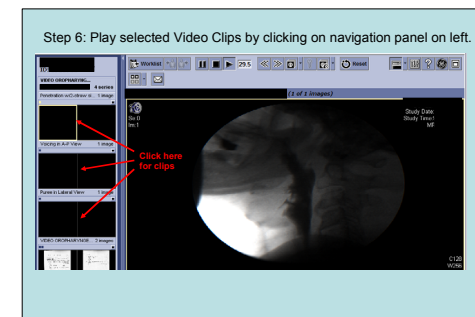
Step 6: Play selected Video Clips by clicking on navigation panel on left.

Worklist

29.5

Reset

(1 of 1 images)

VIDEO OROPHARYNG...

4 series

Penetration w/D.straw sl... 1 image

Voicing in A-P View 1 image

Puree in Lateral View 1 image

VIDEO OROPHARYNGE... 3 images

Click here for clips

Se:0

Im:1

Study Date:

Study Time:

MF

C128

W256